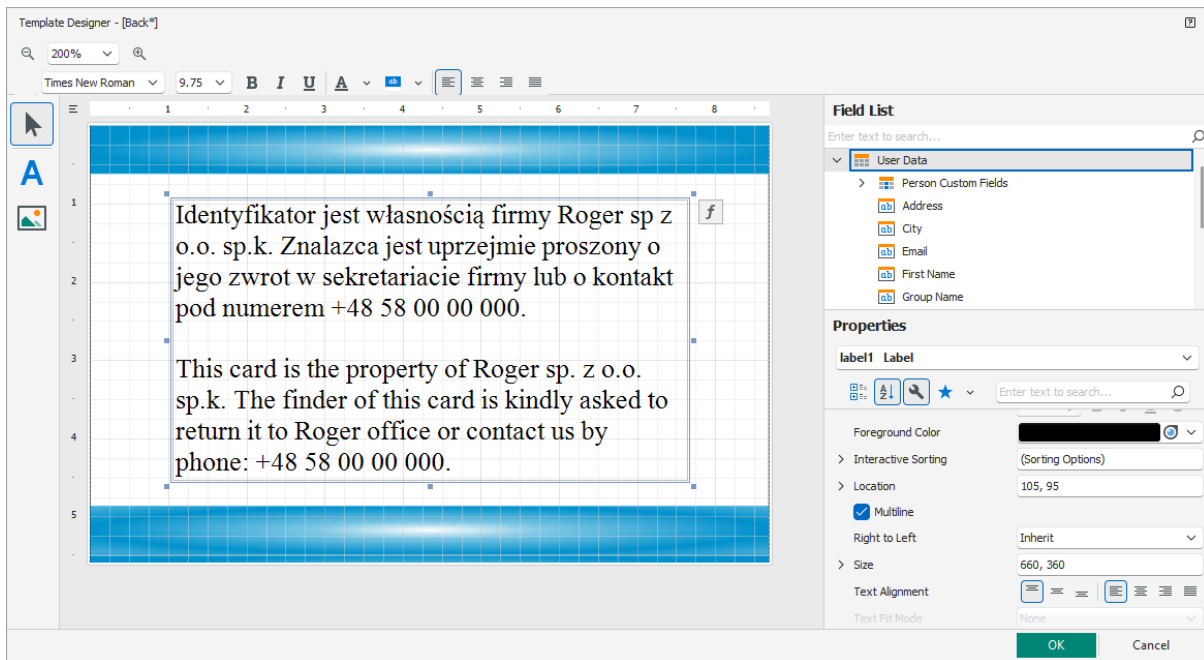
Template Designer - [Back*]

200%

Times New Roman

9.75

B I U A

1 2 3 4 5 6 7 8

1

2

3

4

5

Identyfikator jest własnością firmy Roger sp z o.o. sp.k. Znalazca jest uprzejmie proszony o jego zwrot w sekretariacie firmy lub o kontakt pod numerem +48 58 00 00 000.

This card is the property of Roger sp. z o.o. sp.k. The finder of this card is kindly asked to return it to Roger office or contact us by phone: +48 58 00 00 000.

f

Field List

Enter text to search...

User Data

Person Custom Fields

Address

City

Email

First Name

Group Name

Properties

label1 Label

Enter text to search...

Foreground Color

Interactive Sorting (Sorting Options)

Location 105, 95

Multiline

Right to Left Inherit

Size 660, 360

Text Alignment

Text Fit Mode None

OK

Cancel